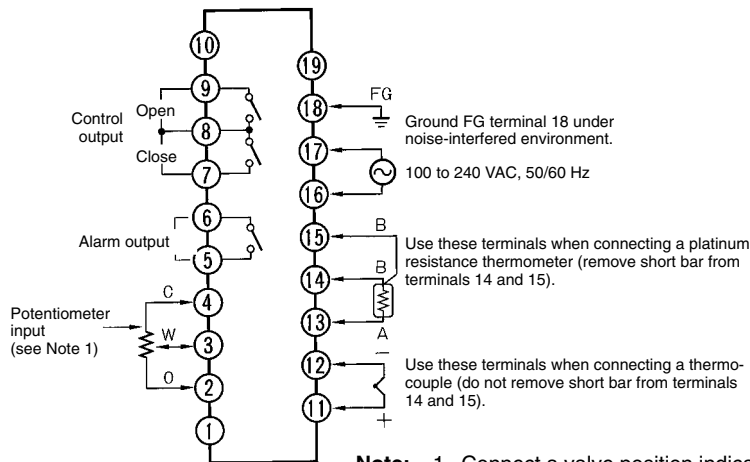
10
9
8
7
6
5
4
3
2
1
19
18
17
16
15
14
13
12
11

Control output
Open
Close

Alarm output

Potentiometer input (see Note 1)
C
W
O

FG
Ground FG terminal 18 under noise-interfered environment.

100 to 240 VAC, 50/60 Hz

B
B
A
Use these terminals when connecting a platinum resistance thermometer (remove short bar from terminals 14 and 15).

−
+
Use these terminals when connecting a thermocouple (do not remove short bar from terminals 14 and 15).

Note: 1. Connect a valve position indic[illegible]